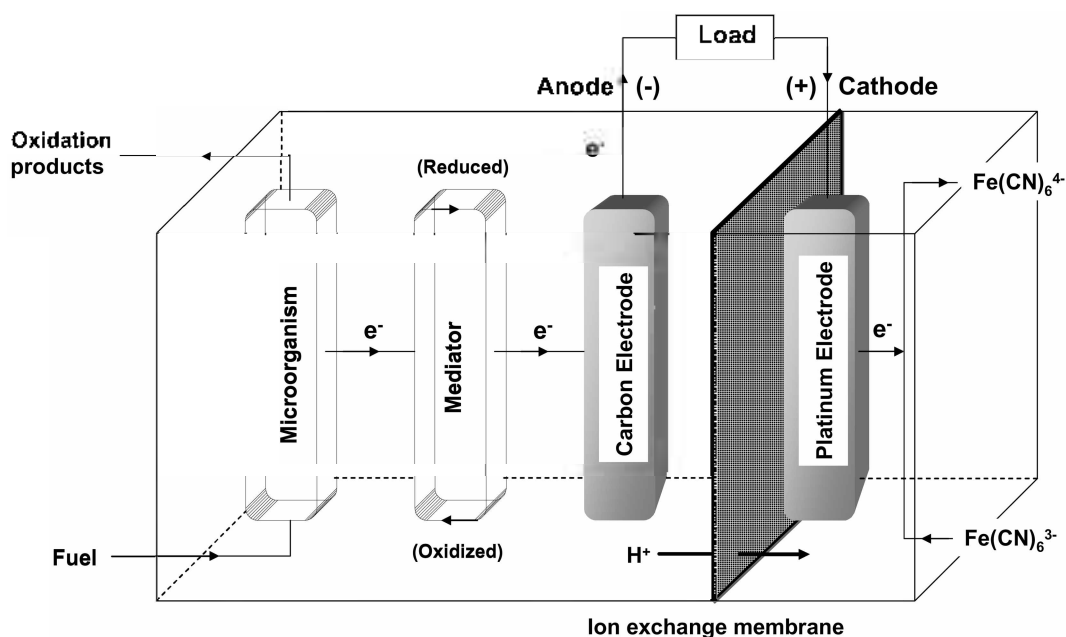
Load

Anode (-)

(+) Cathode

Oxidation products

e-

(Reduced)

$Fe(CN)_6^{4-}$

Microorganism

e-

Mediator

e-

Carbon Electrode

Platinum Electrode

e-

(Oxidized)

$Fe(CN)_6^{3-}$

Fuel

$H^+$

Ion exchange membrane